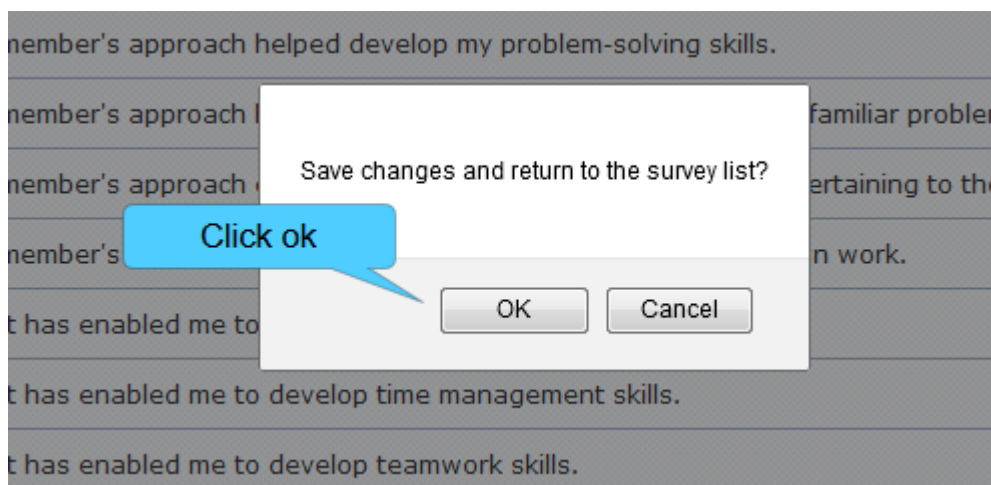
nember's approach helped develop my problem-solving skills.

nember's approach l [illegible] familiar probler

nember's approach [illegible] ertaining to the

nember's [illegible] n work.

t has enabled me to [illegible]

t has enabled me to develop time management skills.

t has enabled me to develop teamwork skills.

Save changes and return to the survey list?

Click ok

OK

Cancel